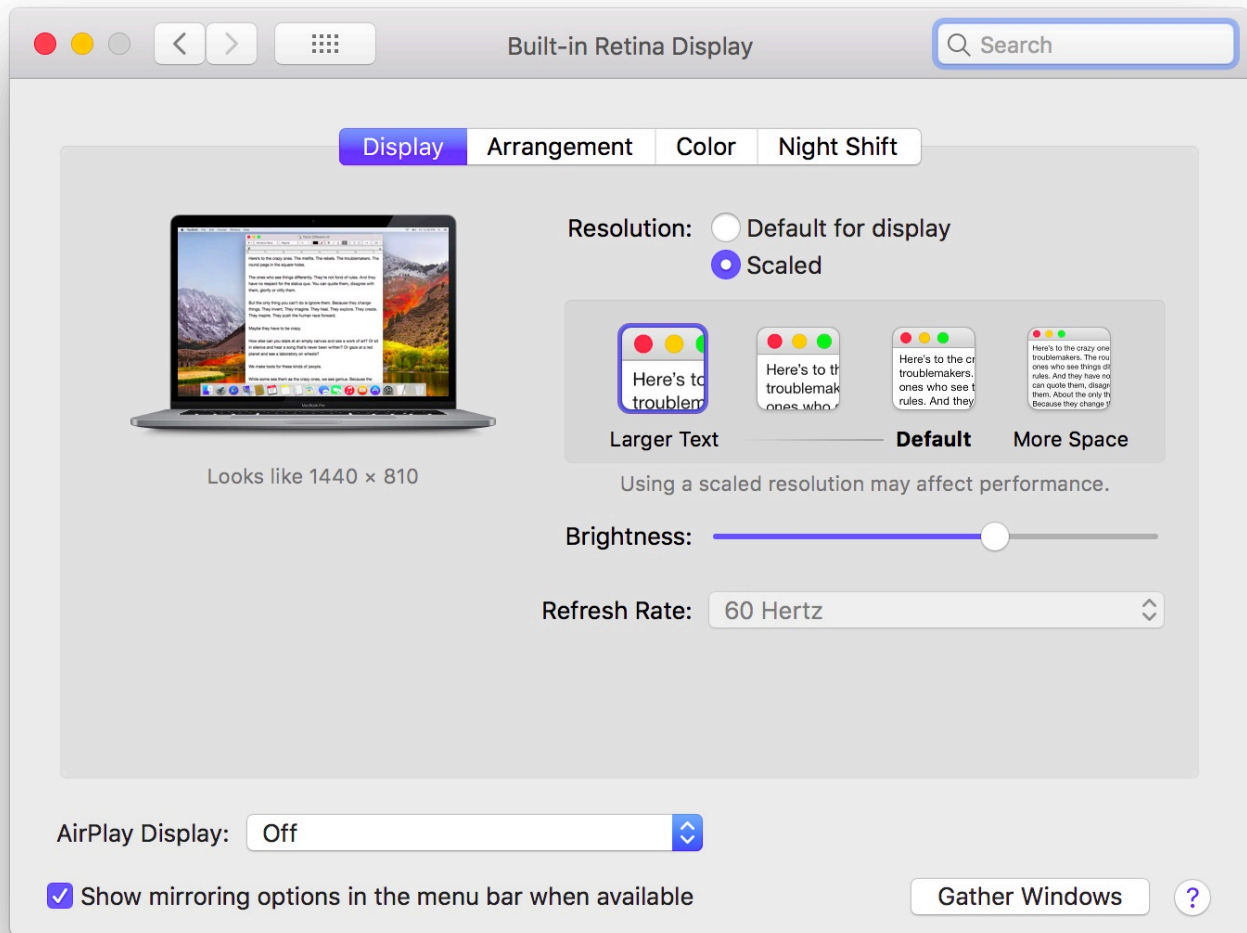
Built-in Retina Display

Search

Display | Arrangement | Color | Night Shift

Resolution: Default for display
Scaled

Here's to troublem

Here's to th troublemak ones who s

Here's to the cr troublemakers. ones who see t rules. And they

Here's to the crazy one troublemakers. The rou ones who see things dif rules. And they have no can quote them, disagre them. About the only th Because they change t

Larger Text | Default | More Space

Looks like 1440 × 810

Using a scaled resolution may affect performance.

Brightness:

Refresh Rate: 60 Hertz

AirPlay Display: Off

Show mirroring options in the menu bar when available

Gather Windows

?